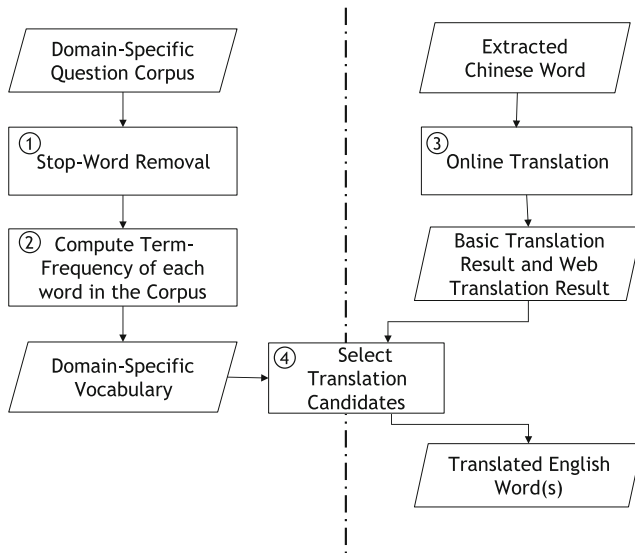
Domain-Specific Question Corpus

① Stop-Word Removal

② Compute Term-Frequency of each word in the Corpus

Domain-Specific Vocabulary

Extracted Chinese Word

③ Online Translation

Basic Translation Result and Web Translation Result

④ Select Translation Candidates

Translated English Word(s)